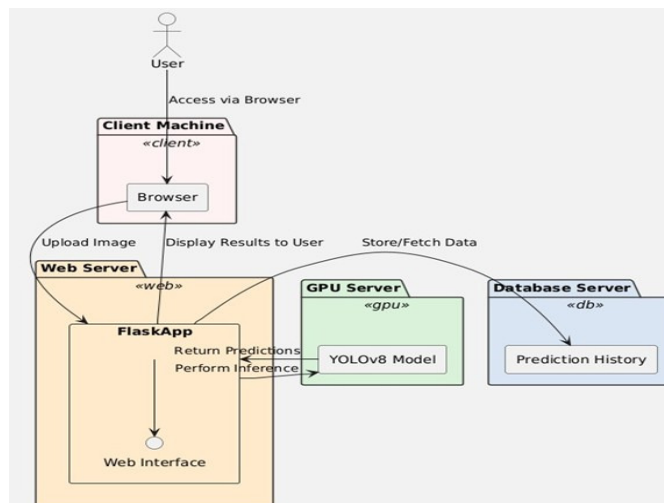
User

Access via Browser

Client Machine
«client»

Browser

Upload Image

Display Results to User

Store/Fetch Data

Web Server
«web»

FlaskApp

GPU Server
«gpu»

Database Server
«db»

Return Predictions

Perform Inference

YOLOv8 Model

Prediction History

Web Interface